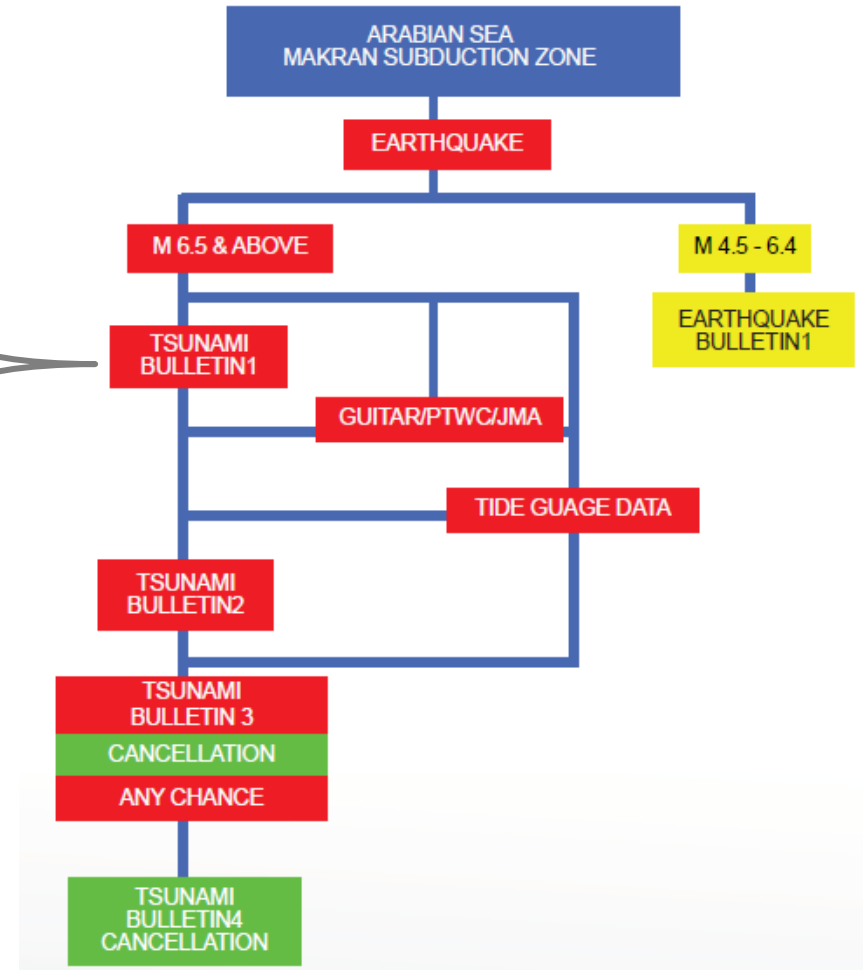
ARABIAN SEA
MAKRAN SUBDUCTION ZONE

EARTHQUAKE

M 6.5 & ABOVE

M 4.5 - 6.4

EARTHQUAKE BULLETIN1

TSUNAMI BULLETIN1

GUITAR/PTWC/JMA

TIDE GUAGE DATA

TSUNAMI BULLETIN2

TSUNAMI BULLETIN 3

CANCELLATION

ANY CHANCE

TSUNAMI BULLETIN4 CANCELLATION